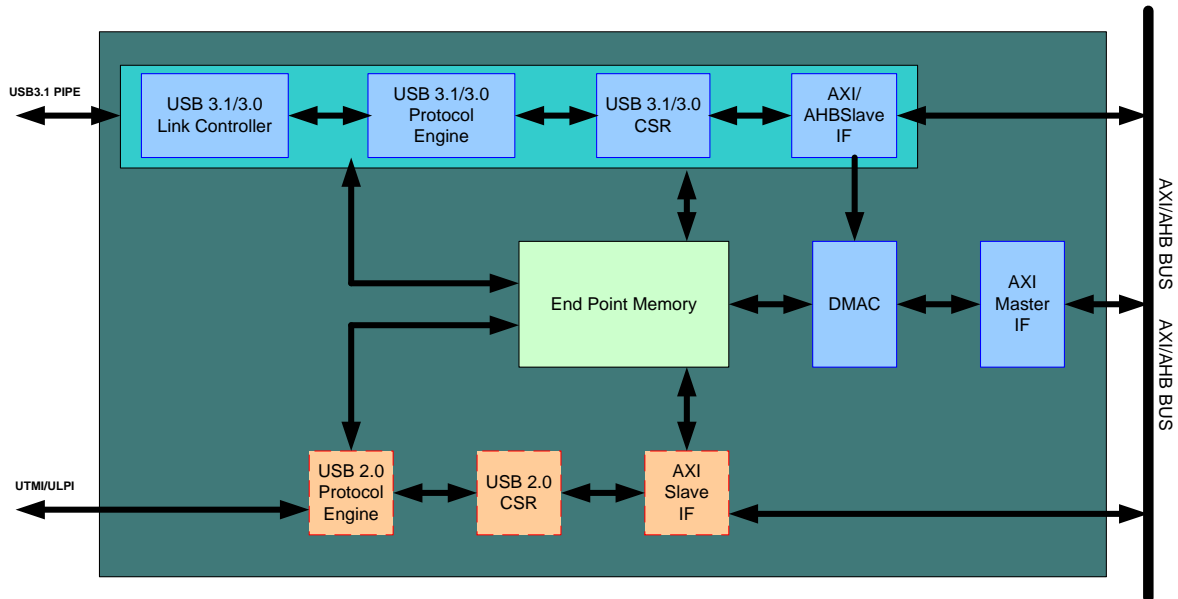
USB3.1 PIPE

USB 3.1/3.0 Link Controller

USB 3.1/3.0 Protocol Engine

USB 3.1/3.0 CSR

AXI/ AHBSlave IF

AXI/AHB BUS

AXI/AHB BUS

End Point Memory

DMAC

AXI Master IF

UTMI/ULPI

USB 2.0 Protocol Engine

USB 2.0 CSR

AXI Slave IF